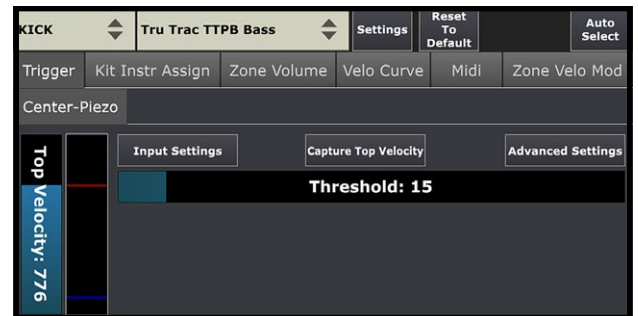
KICK

Tru Trac TTPB Bass

Settings

Reset To Default

Auto Select

Trigger | Kit Instr Assign | Zone Volume | Velo Curve | Midi | Zone Velo Mod

Center-Piezo

Top Velocity: 776

Input Settings

Capture Top Velocity

Advanced Settings

Threshold: 15